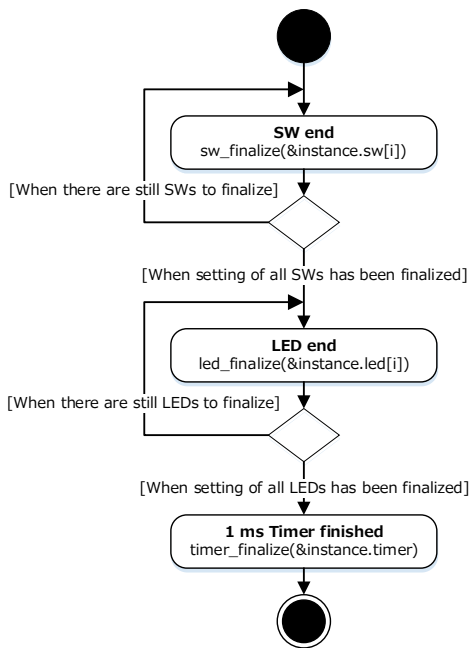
SW end
sw_finalize(&instance.sw[i])

[When there are still SWs to finalize]

[When setting of all SWs has been finalized]

LED end
led_finalize(&instance.led[i])

[When there are still LEDs to finalize]

[When setting of all LEDs has been finalized]

1 ms Timer finished
timer_finalize(&instance.timer)